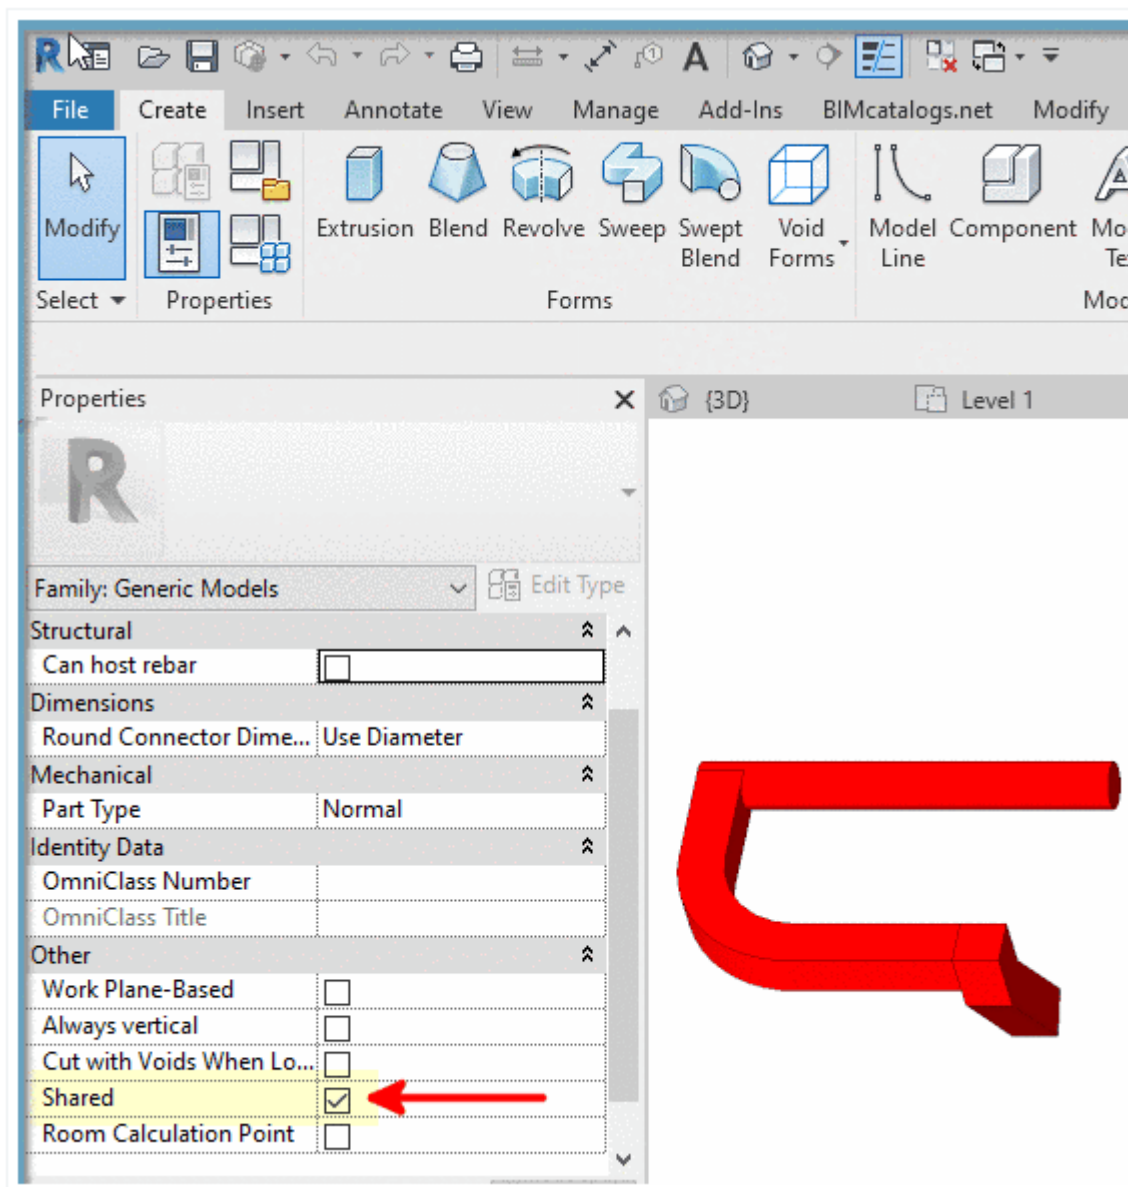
File | Create | Insert | Annotate | View | Manage | Add-Ins | BIMcatalogs.net | Modify

Modify
Select

Properties

Extrusion Blend Revolve Sweep Swept Blend Void Forms
Forms

Model Line Component Mo Te
Mod

Properties

{3D}
Level 1

Family: Generic Models
Edit Type

| Structural | |
|---|---|
| Can host rebar | ☐ |
| Dimensions | |
| Round Connector Dime... | Use Diameter |
| Mechanical | |
| Part Type | Normal |
| Identity Data | |
| OmniClass Number | |
| OmniClass Title | |
| Other | |
| Work Plane-Based | ☐ |
| Always vertical | ☐ |
| Cut with Voids When Lo... | ☐ |
| Shared | ☑ |
| Room Calculation Point | ☐ |